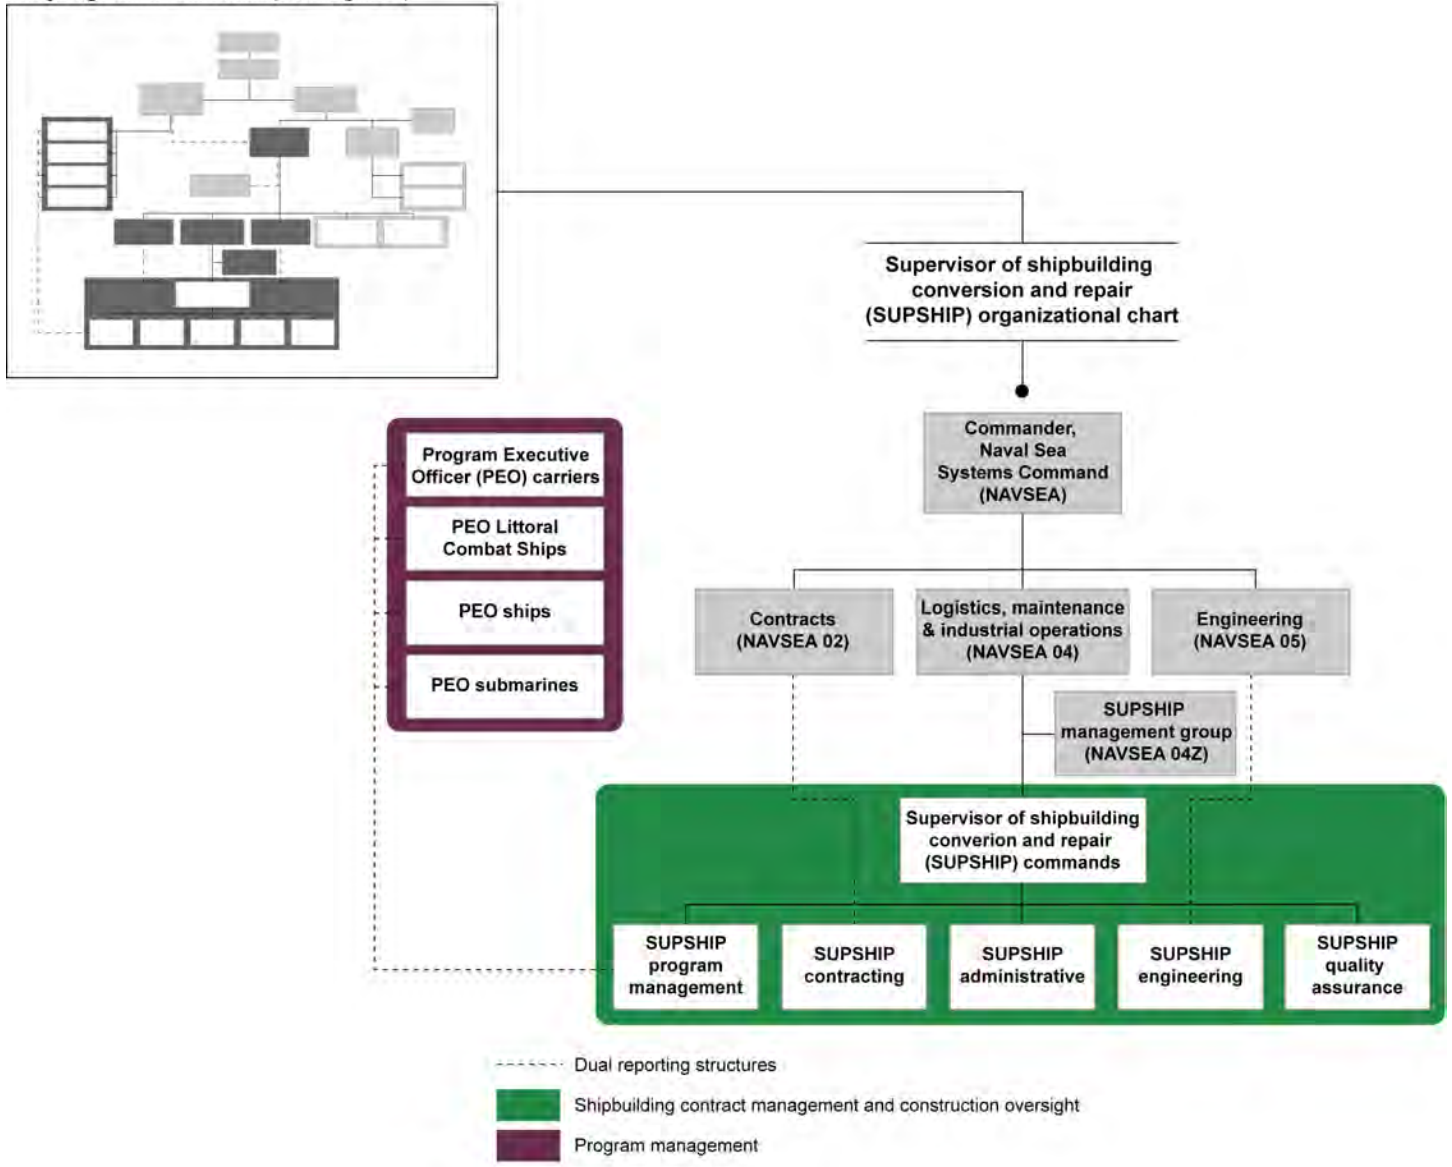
Supervisor of shipbuilding conversion and repair (SUPSHIP) organizational chart

Commander, Naval Sea Systems Command (NAVSEA)

Program Executive Officer (PEO) carriers

PEO Littoral Combat Ships

PEO ships

PEO submarines

Contracts (NAVSEA 02)

Logistics, maintenance & industrial operations (NAVSEA 04)

Engineering (NAVSEA 05)

SUPSHIP management group (NAVSEA 04Z)

Supervisor of shipbuilding converion and repair (SUPSHIP) commands

SUPSHIP program management

SUPSHIP contracting

SUPSHIP administrative

SUPSHIP engineering

SUPSHIP quality assurance

Dual reporting structures

Shipbuilding contract management and construction oversight

Program management